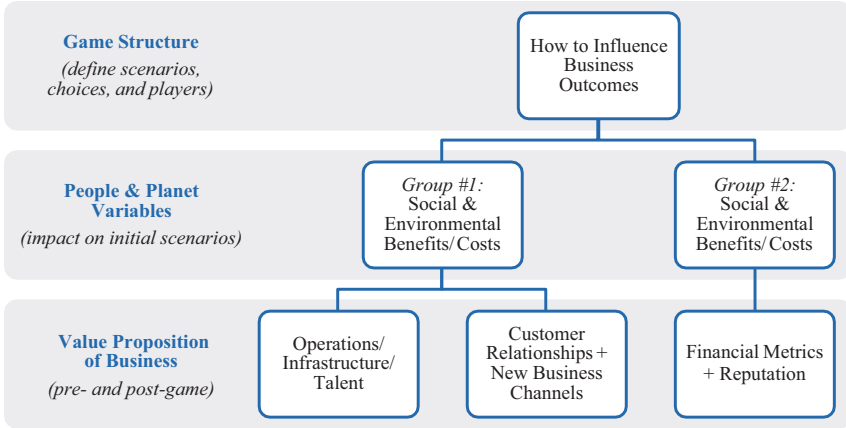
Game Structure
(define scenarios, choices, and players)

How to Influence Business Outcomes

People & Planet Variables
(impact on initial scenarios)

Group #1: Social & Environmental Benefits/ Costs

Group #2: Social & Environmental Benefits/ Costs

Value Proposition of Business
(pre- and post-game)

Operations/ Infrastructure/ Talent

Customer Relationships + New Business Channels

Financial Metrics + Reputation